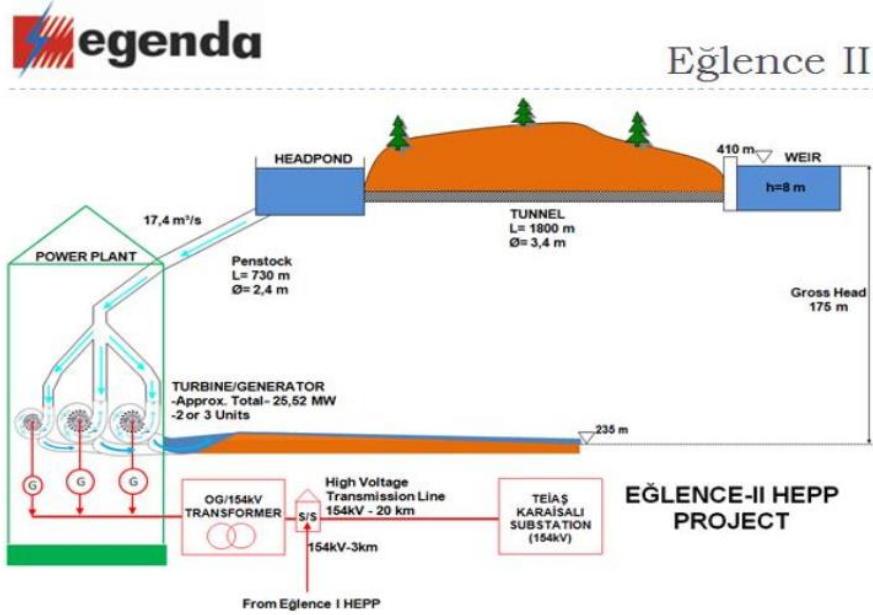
egenda

Eğlence II

HEADPOND

410 m

WEIR

h=8 m

TUNNEL
L= 1800 m
Ø= 3,4 m

17,4 m³/s

POWER PLANT

Penstock
L= 730 m
Ø= 2,4 m

Gross Head
175 m

TURBINE/GENERATOR
-Approx. Total- 25,52 MW
-2 or 3 Units

235 m

G

G

G

OG/154kV
TRANSFORMER

S/S

High Voltage
Transmission Line
154kV - 20 km

TEİAŞ
KARAİSALI
SUBSTATION
(154kV)

EĞLENCE-II HEPP
PROJECT

154kV-3km

From Eğlence I HEPP